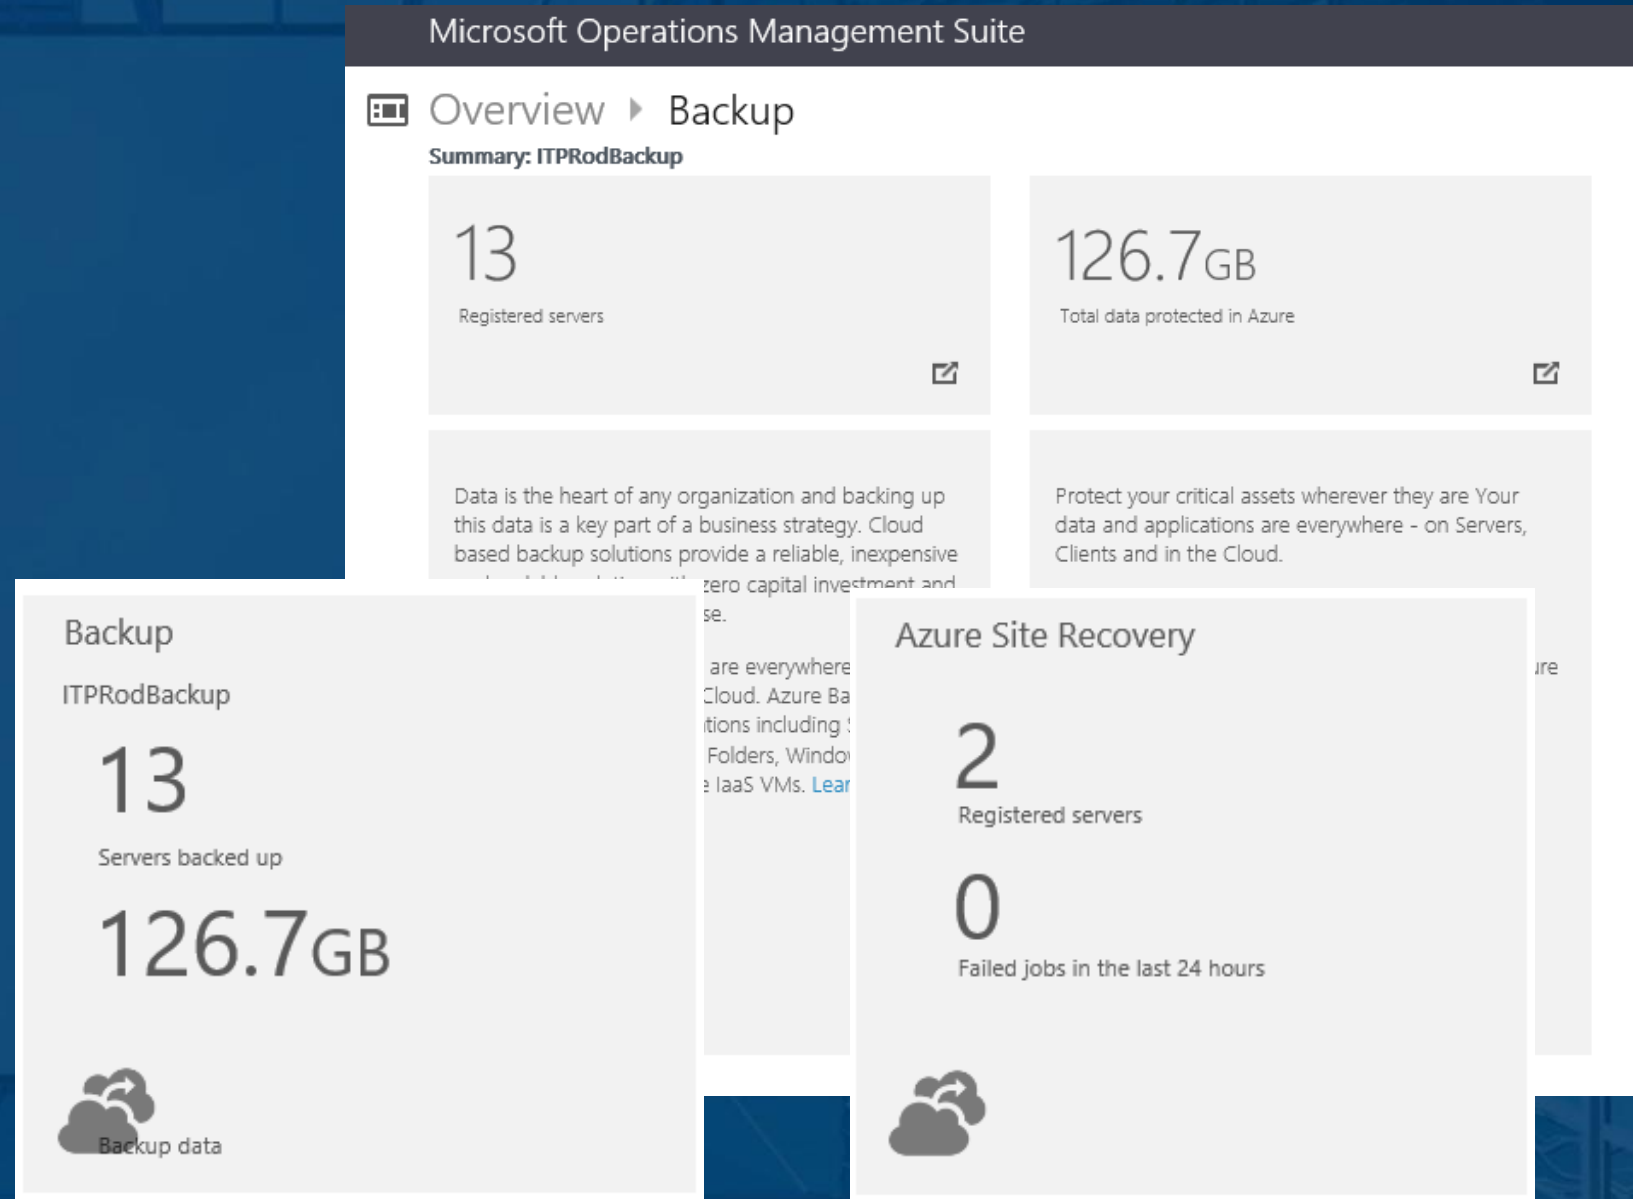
Microsoft Operations Management Suite

Overview ▸ Backup

Summary: ITPRodBackup

13

Registered servers

126.7GB

Total data protected in Azure

Data is the heart of any organization and backing up this data is a key part of a business strategy. Cloud based backup solutions provide a reliable, inexpensive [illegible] zero capital investment and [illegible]se.

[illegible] are everywhere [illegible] Cloud. Azure Ba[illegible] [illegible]tions including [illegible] Folders, Windo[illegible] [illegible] IaaS VMs. Lear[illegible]

Protect your critical assets wherever they are Your data and applications are everywhere - on Servers, Clients and in the Cloud.

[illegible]ire

Backup

ITPRodBackup

13

Servers backed up

126.7GB

Backup data

Azure Site Recovery

2

Registered servers

0

Failed jobs in the last 24 hours